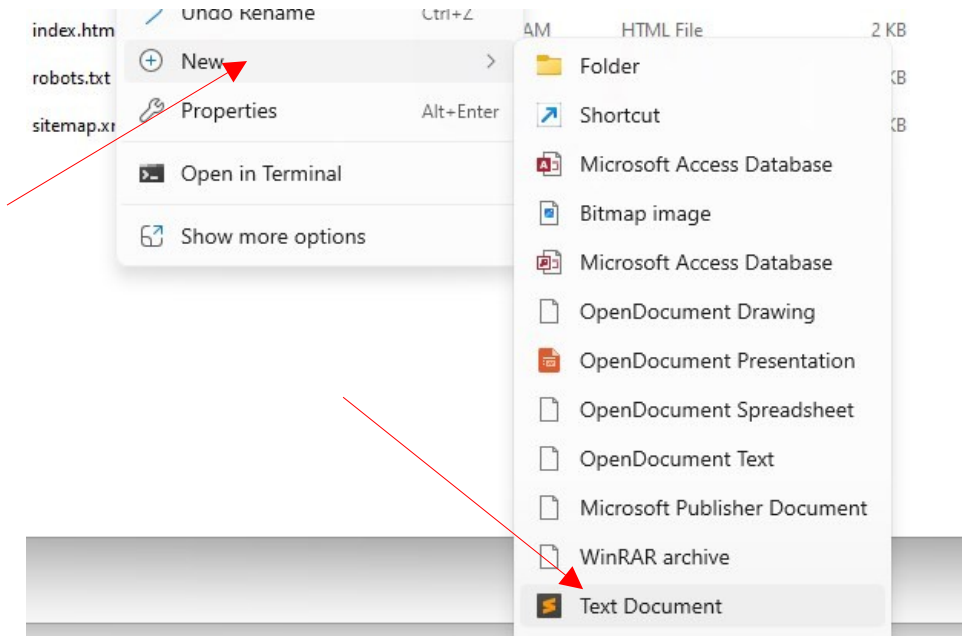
index.htm
robots.txt
sitemap.xr

Undo Rename Ctrl+Z
New
Properties Alt+Enter
Open in Terminal
Show more options

AM HTML File 2 KB
KB
KB

Folder
Shortcut
Microsoft Access Database
Bitmap image
Microsoft Access Database
OpenDocument Drawing
OpenDocument Presentation
OpenDocument Spreadsheet
OpenDocument Text
Microsoft Publisher Document
WinRAR archive
Text Document